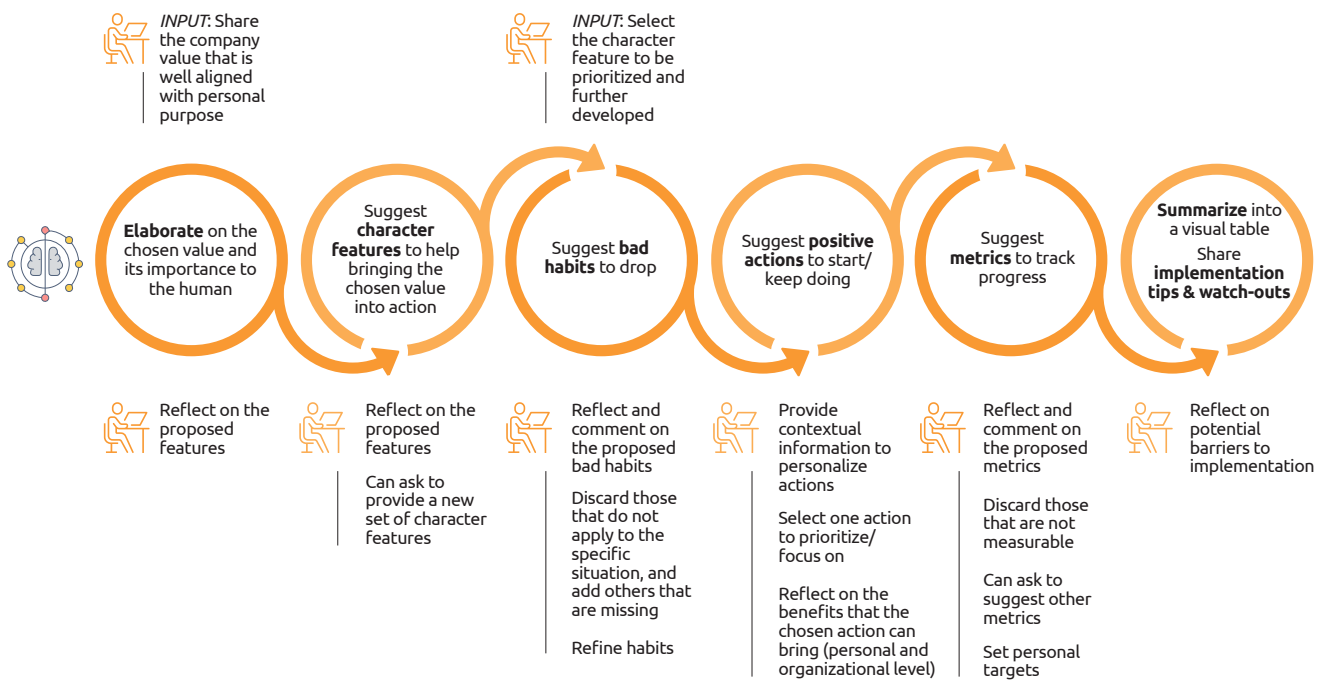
*INPUT*: Share the company value that is well aligned with personal purpose

*INPUT*: Select the character feature to be prioritized and further developed

**Elaborate** on the chosen value and its importance to the human

Suggest **character features** to help bringing the chosen value into action

Suggest **bad habits** to drop

Suggest **positive actions** to start/ keep doing

Suggest **metrics** to track progress

**Summarize** into a visual table
Share **implementation tips & watch-outs**

Reflect on the proposed features

Reflect on the proposed features

Can ask to provide a new set of character features

Reflect and comment on the proposed bad habits

Discard those that do not apply to the specific situation, and add others that are missing

Refine habits

Provide contextual information to personalize actions

Select one action to prioritize/ focus on

Reflect on the benefits that the chosen action can bring (personal and organizational level)

Reflect and comment on the proposed metrics

Discard those that are not measurable

Can ask to suggest other metrics

Set personal targets

Reflect on potential barriers to implementation